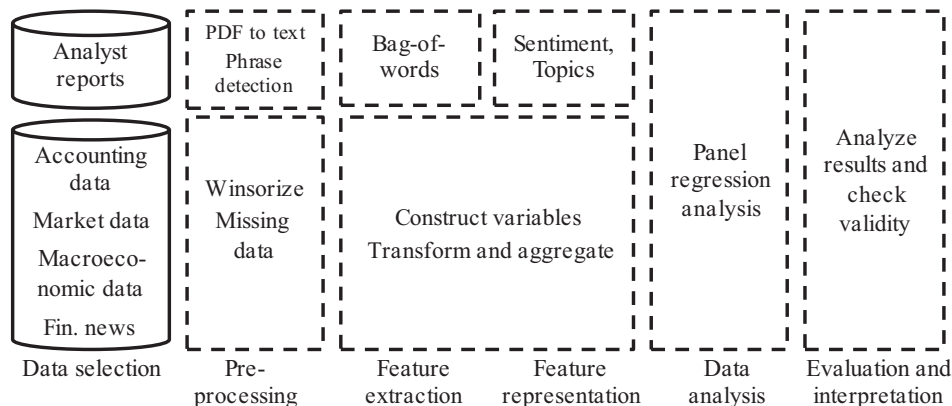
Analyst reports

Accounting data
Market data
Macroeconomic data
Fin. news

PDF to text
Phrase detection

Winsorize
Missing data

Bag-of-words

Sentiment, Topics

Construct variables
Transform and aggregate

Panel regression analysis

Analyze results and check validity

Data selection

Preprocessing

Feature extraction

Feature representation

Data analysis

Evaluation and interpretation